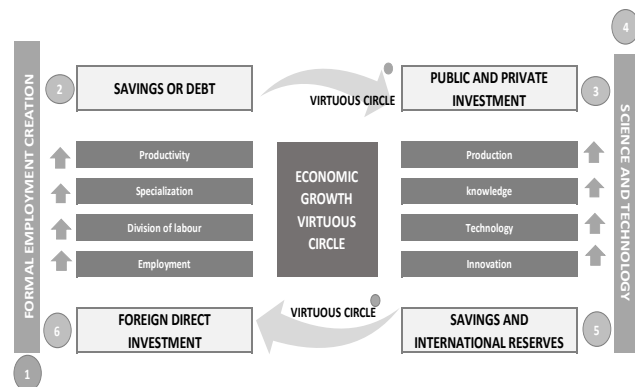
FORMAL EMPLOYMENT CREATION

2 SAVINGS OR DEBT

VIRTUOUS CIRCLE

PUBLIC AND PRIVATE INVESTMENT 3

4

SCIENCE AND TECHNOLOGY

Productivity

Specialization

Division of labour

Employment

ECONOMIC GROWTH VIRTUOUS CIRCLE

Production

knowledge

Technology

Innovation

VIRTUOUS CIRCLE

6 FOREIGN DIRECT INVESTMENT

SAVINGS AND INTERNATIONAL RESERVES 5

1